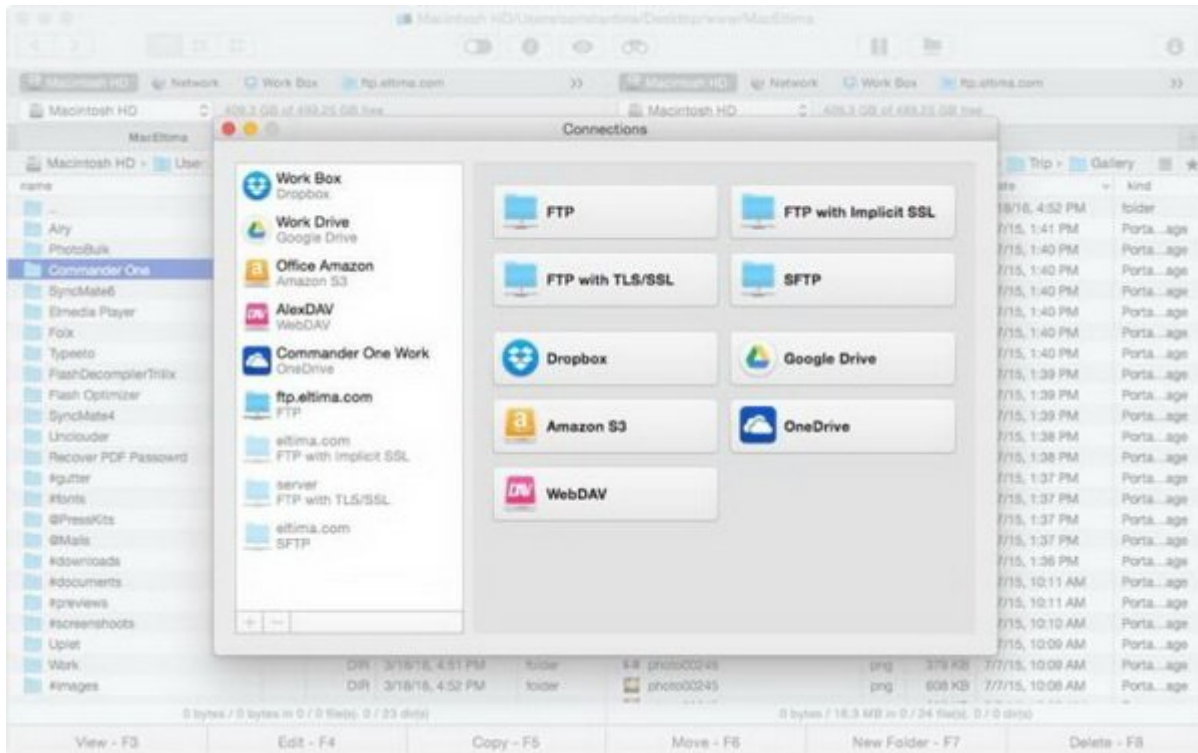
Macintosh HD/Users/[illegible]/Desktop/www/MacEltima

Macintosh HD | Network | Work Box | ftp.eltima.com | >> | Macintosh HD | Network | Work Box | ftp.eltima.com | >>

Macintosh HD | 409.3 GB of 499.25 GB free | Macintosh HD | 409.3 GB of 499.25 GB free

MacEltima

Macintosh HD > User

name

..
Airy
PhotoBulk
Commander One
SyncMate6
Elmedia Player
Folx
Typeeto
FlashDecompilerTrillix
Flash Optimizer
SyncMate4
Unclouder
Recover PDF Password
#gutter
#fonts
@PressKits
@Mails
#downloads
#documents
#previews
#screenshoots
Uplet
Work
#images

Connections

Work Box
Dropbox
Work Drive
Google Drive
Office Amazon
Amazon S3
AlexDAV
WebDAV
Commander One Work
OneDrive
ftp.eltima.com
FTP
eltima.com
FTP with Implicit SSL
server
FTP with TLS/SSL
eltima.com
SFTP

+ −

FTP
FTP with Implicit SSL
FTP with TLS/SSL
SFTP
Dropbox
Google Drive
Amazon S3
OneDrive
WebDAV

Trip > Gallery

date | kind
3/18/16, 4:52 PM | folder
7/7/15, 1:41 PM | Porta...age
7/7/15, 1:40 PM | Porta...age
7/7/15, 1:40 PM | Porta...age
7/7/15, 1:40 PM | Porta...age
7/7/15, 1:40 PM | Porta...age
7/7/15, 1:40 PM | Porta...age
7/7/15, 1:40 PM | Porta...age
7/7/15, 1:39 PM | Porta...age
7/7/15, 1:39 PM | Porta...age
7/7/15, 1:39 PM | Porta...age
7/7/15, 1:38 PM | Porta...age
7/7/15, 1:38 PM | Porta...age
7/7/15, 1:37 PM | Porta...age
7/7/15, 1:37 PM | Porta...age
7/7/15, 1:37 PM | Porta...age
7/7/15, 1:37 PM | Porta...age
7/7/15, 1:36 PM | Porta...age
7/7/15, 10:11 AM | Porta...age
7/7/15, 10:11 AM | Porta...age
7/7/15, 10:10 AM | Porta...age
7/7/15, 10:09 AM | Porta...age

DIR 3/18/16, 4:51 PM folder | photo00246 | png | 379 KB | 7/7/15, 10:09 AM | Porta...age
DIR 3/18/16, 4:52 PM folder | photo00245 | png | 608 KB | 7/7/15, 10:08 AM | Porta...age

0 bytes / 0 bytes in 0 / 0 file(s). 0 / 23 dir(s) | 0 bytes / 16.3 MB in 0 / 24 file(s). 0 / 0 dir(s)

View - F3 | Edit - F4 | Copy - F5 | Move - F6 | New Folder - F7 | Delete - F8